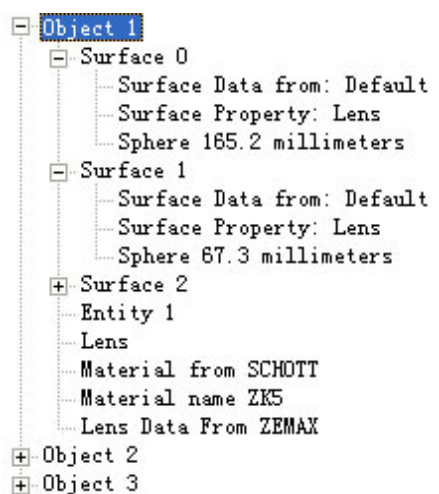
Object 1
Surface 0
Surface Data from: Default
Surface Property: Lens
Sphere 165.2 millimeters
Surface 1
Surface Data from: Default
Surface Property: Lens
Sphere 67.3 millimeters
Surface 2
Entity 1
Lens
Material from SCHOTT
Material name ZK5
Lens Data From ZEMAX
Object 2
Object 3